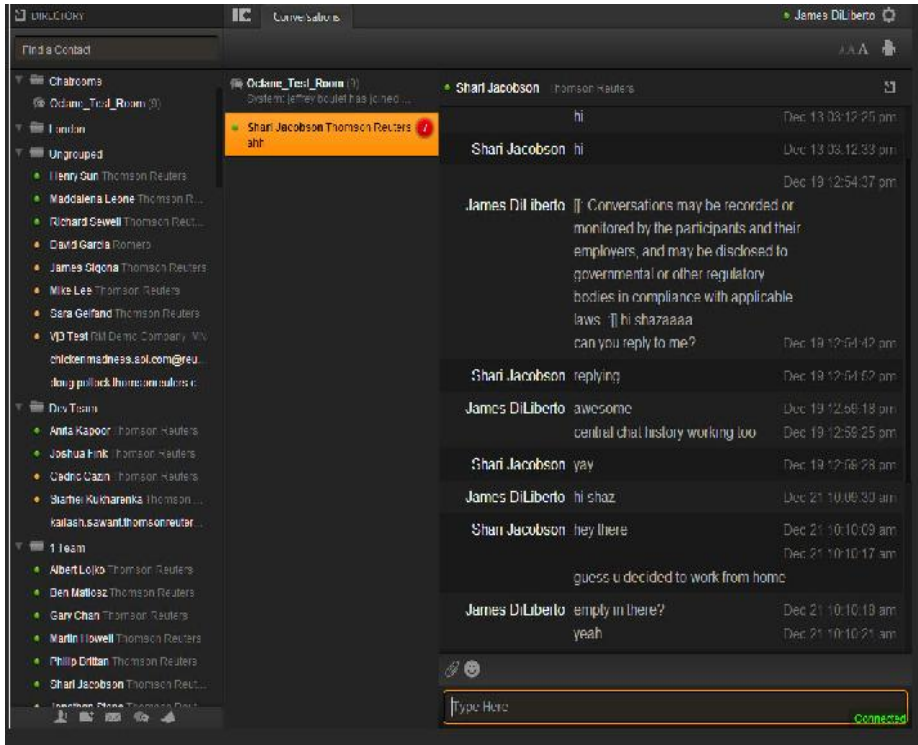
DIRECTORY

Find a Contact

Chatrooms
Octane_Test_Room (3)
London
Ungrouped
Henry Sun Thomson Reuters
Maddalena Leone Thomson R...
Richard Sewell Thomson Reut...
David Garcia Romero
James Sigona Thomson Reuters
Mike Lee Thomson Reuters
Sara Gelfand Thomson Reuters
VD Test RM Demo Company MN
chickenmadness.aol.com@reu...
doug.pollack.thomsonreuters.c
Dev Team
Anita Kapoor Thomson Reuters
Joshua Fink Thomson Reuters
Cedric Cazin Thomson Reuters
Siarhei Kukharenka Thomson ...
kailash.sawant.thomsonreuter...
1 Team
Albert Lojko Thomson Reuters
Ben Matiosz Thomson Reuters
Gary Chan Thomson Reuters
Martin Howell Thomson Reuters
Philip Brittan Thomson Reuters
Shari Jacobson Thomson Reut...
Jonathan Stone Thomson Reut...

IC Conversations

Octane_Test_Room (3)
System: jeffrey boulet has joined ...

Shari Jacobson Thomson Reuters 7
ahh

James DiLiberto

Shari Jacobson Thomson Reuters

hi Dec 13 03:12:25 pm
Shari Jacobson hi Dec 13 03:12:33 pm
Dec 19 12:54:37 pm
James DiLiberto [[ Conversations may be recorded or monitored by the participants and their employers, and may be disclosed to governmental or other regulatory bodies in compliance with applicable laws. ]] hi shazaaaa
can you reply to me? Dec 19 12:54:42 pm
Shari Jacobson replying Dec 19 12:54:52 pm
James DiLiberto awesome Dec 19 12:58:18 pm
central chat history working too Dec 19 12:58:25 pm
Shari Jacobson yay Dec 19 12:58:28 pm
James DiLiberto hi shaz Dec 21 10:09:30 am
Shari Jacobson hey there Dec 21 10:10:09 am
Dec 21 10:10:17 am
guess u decided to work from home
James DiLiberto empty in there? Dec 21 10:10:18 am
yeah Dec 21 10:10:21 am

Type Here
Connected